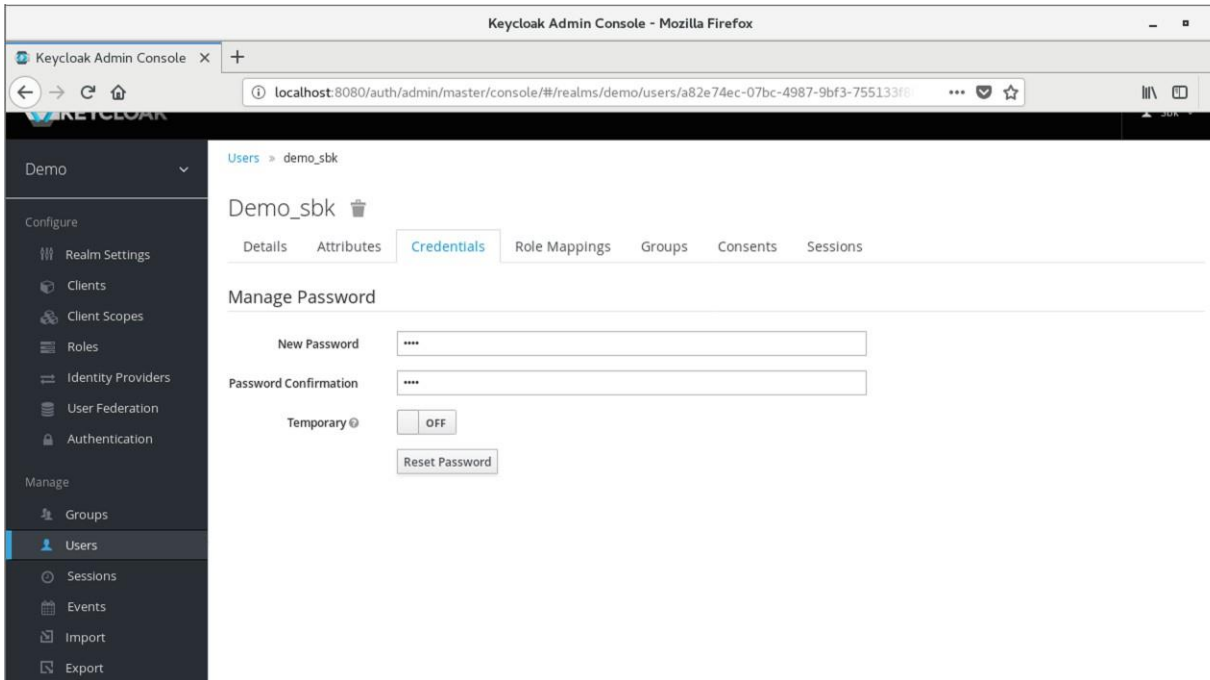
Keycloak Admin Console - Mozilla Firefox

Keycloak Admin Console ×
+

localhost:8080/auth/admin/master/console/#/realms/demo/users/a82e74ec-07bc-4987-9bf3-755133f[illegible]

KEYCLOAK

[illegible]

Demo

Configure
Realm Settings
Clients
Client Scopes
Roles
Identity Providers
User Federation
Authentication

Manage
Groups
Users
Sessions
Events
Import
Export

Users » demo_sbk

Demo_sbk

Details Attributes Credentials Role Mappings Groups Consents Sessions

Manage Password

New Password ••••

Password Confirmation ••••

Temporary OFF

Reset Password